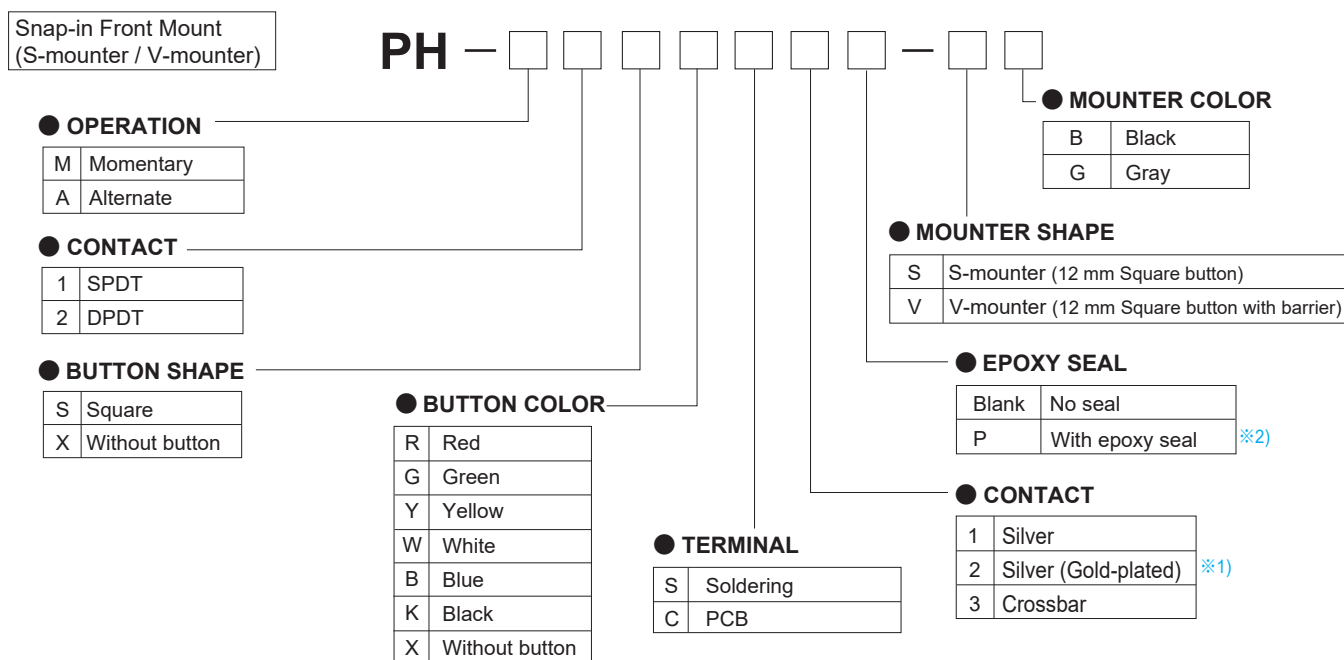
Snap-in Front Mount
(S-mounter / V-mounter)

PH — □□□□□□□ — □□

● OPERATION

| M | Momentary |
|---|---|
| A | Alternate |

● CONTACT

| 1 | SPDT |
|---|---|
| 2 | DPDT |

● BUTTON SHAPE

| S | Square |
|---|---|
| X | Without button |

● BUTTON COLOR

| R | Red |
|---|---|
| G | Green |
| Y | Yellow |
| W | White |
| B | Blue |
| K | Black |
| X | Without button |

● TERMINAL

| S | Soldering |
|---|---|
| C | PCB |

● MOUNTER COLOR

| B | Black |
|---|---|
| G | Gray |

● MOUNTER SHAPE

| S | S-mounter (12 mm Square button) |
|---|---|
| V | V-mounter (12 mm Square button with barrier) |

● EPOXY SEAL

| Blank | No seal |
|---|---|
| P | With epoxy seal |

※2)

● CONTACT

| 1 | Silver |
|---|---|
| 2 | Silver (Gold-plated) |
| 3 | Crossbar |

※1)